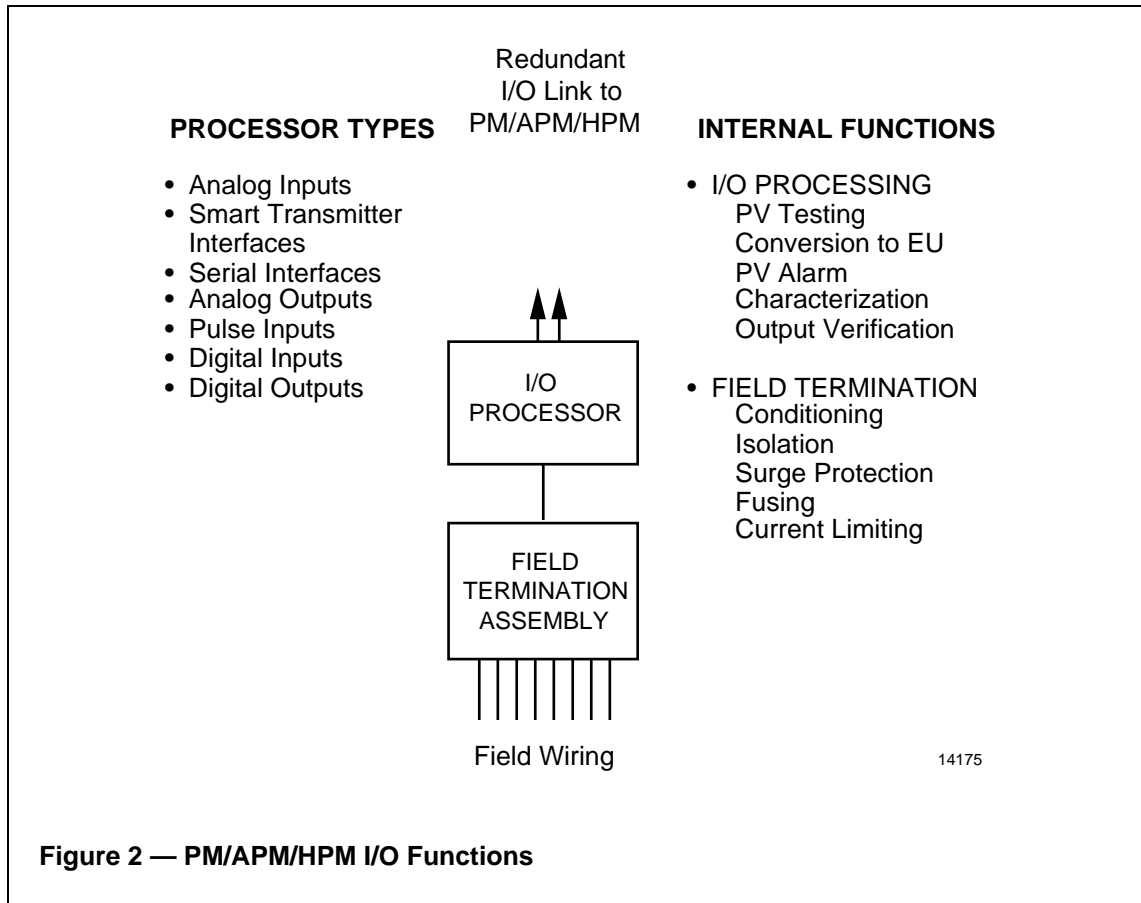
Redundant I/O Link to PM/APM/HPM

**PROCESSOR TYPES**

• Analog Inputs
• Smart Transmitter Interfaces
• Serial Interfaces
• Analog Outputs
• Pulse Inputs
• Digital Inputs
• Digital Outputs

**INTERNAL FUNCTIONS**

• I/O PROCESSING
PV Testing
Conversion to EU
PV Alarm
Characterization
Output Verification

• FIELD TERMINATION
Conditioning
Isolation
Surge Protection
Fusing
Current Limiting

I/O PROCESSOR

FIELD TERMINATION ASSEMBLY

Field Wiring

14175

**Figure 2 — PM/APM/HPM I/O Functions**